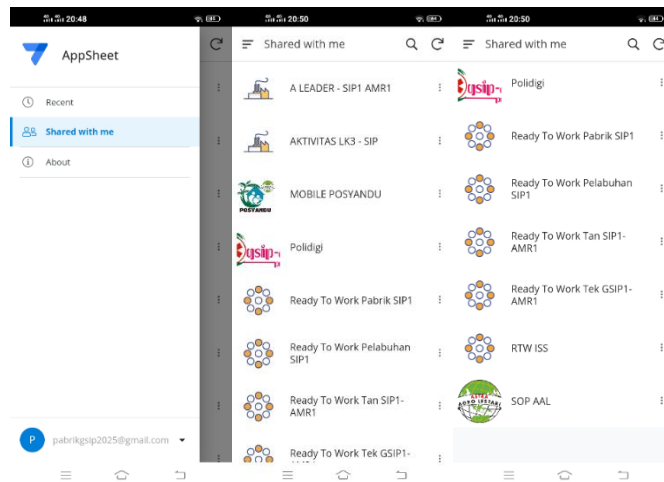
20:48

AppSheet

Recent

Shared with me

About

P pabrikgsip2025@gmail.com

20:50

Shared with me

A LEADER - SIP1 AMR1

AKTIVITAS LK3 - SIP

POSYANDU

MOBILE POSYANDU

Polidigi

Ready To Work Pabrik SIP1

Ready To Work Pelabuhan SIP1

Ready To Work Tan SIP1-AMR1

Ready To Work Tek GSIP1-

20:50

Shared with me

Polidigi

Ready To Work Pabrik SIP1

Ready To Work Pelabuhan SIP1

Ready To Work Tan SIP1-AMR1

Ready To Work Tek GSIP1-AMR1

RTW ISS

SOP AAL